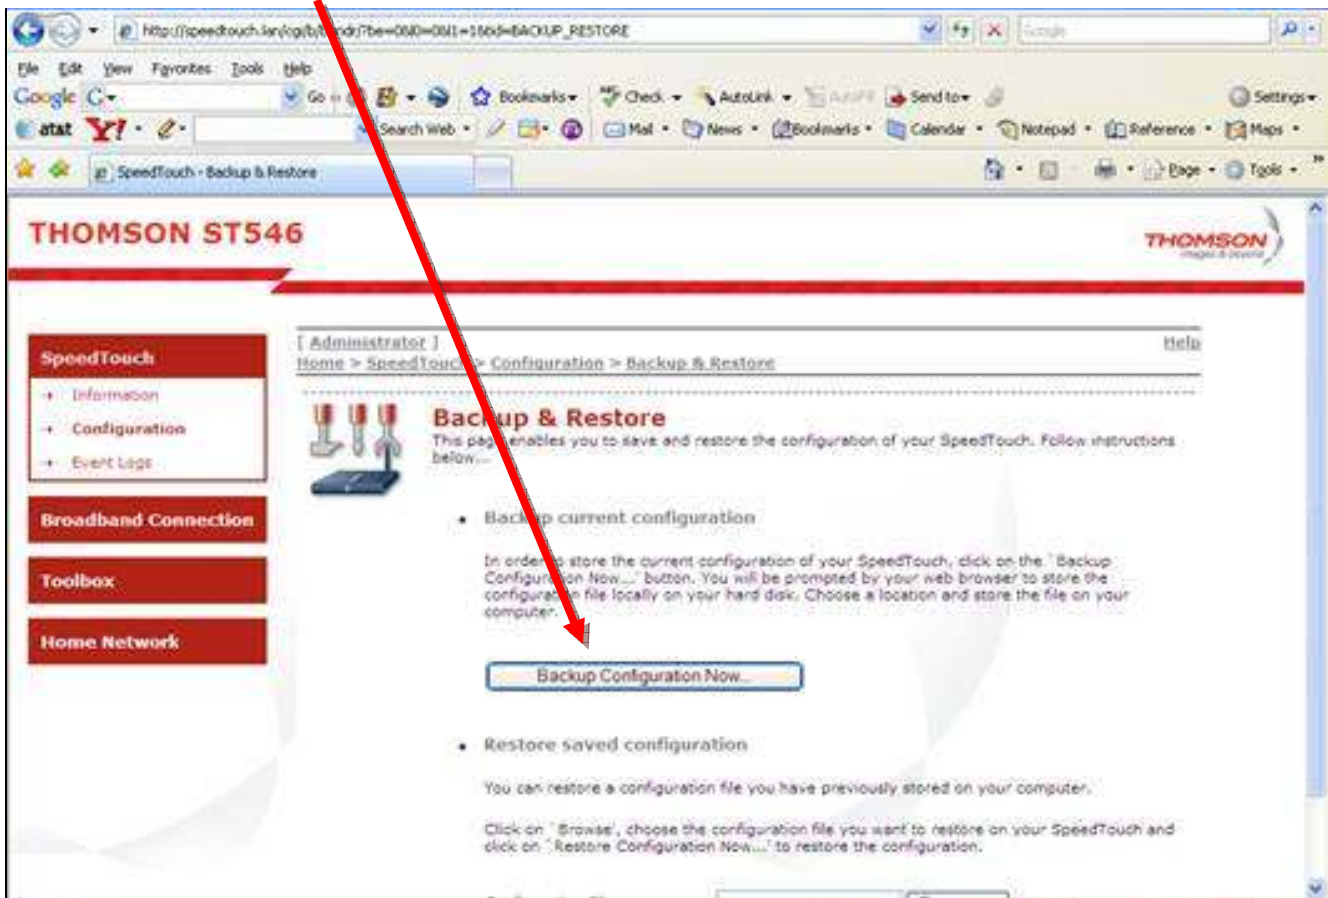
http://speedtouch.lan/cgi/b/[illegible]dr/?be=0&l0=0&l1=1&tid=BACKUP_RESTORE

Google

File Edit View Favorites Tools Help

Google G- Go Bookmarks Check AutoLink AutoFill Send to Settings

at&t Y! Search Web Mail News Bookmarks Calendar Notepad Reference Maps

SpeedTouch - Backup & Restore

Page Tools

THOMSON ST546

THOMSON images & beyond

SpeedTouch

Information

Configuration

Event Logs

Broadband Connection

Toolbox

Home Network

[ Administrator ]

Help

Home > SpeedTouch > Configuration > Backup & Restore

Backup & Restore

This page enables you to save and restore the configuration of your SpeedTouch. Follow instructions below...

• Backup current configuration

In order to store the current configuration of your SpeedTouch, click on the `Backup Configuration Now...' button. You will be prompted by your web browser to store the configuration file locally on your hard disk. Choose a location and store the file on your computer.

Backup Configuration Now...

• Restore saved configuration

You can restore a configuration file you have previously stored on your computer.

Click on `Browse', choose the configuration file you want to restore on your SpeedTouch and click on `Restore Configuration Now...' to restore the configuration.

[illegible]